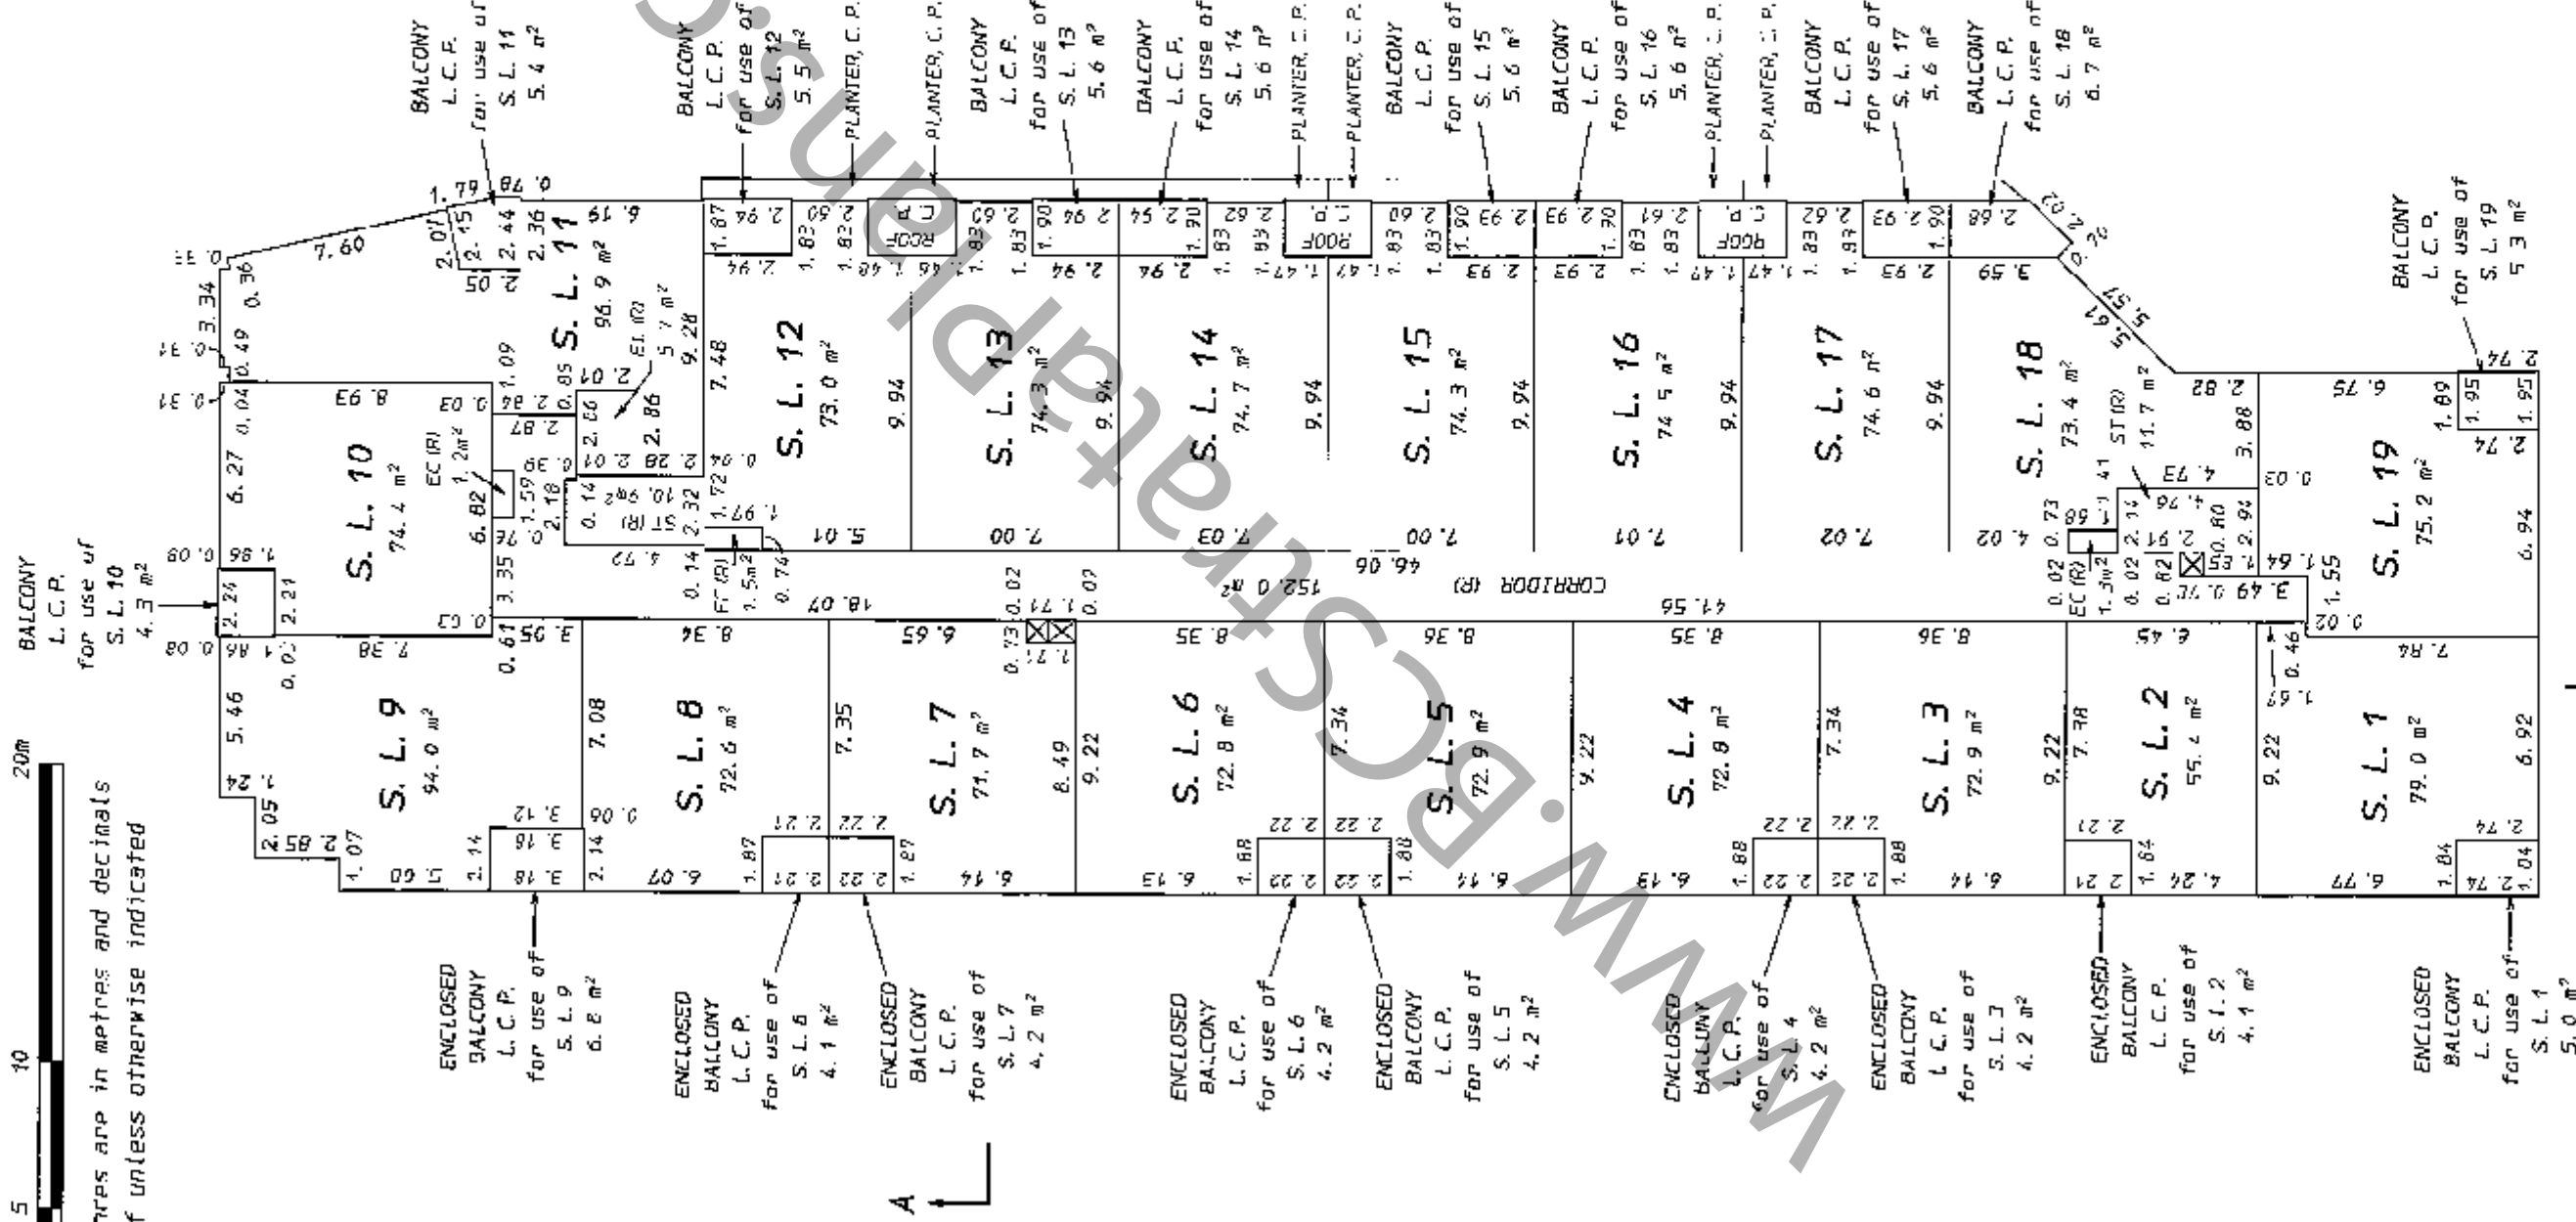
BALCONY L. C. P. for use of S. L. 11 5. 4 m²

BALCONY L. C. P. for use of S. L. 12 5. 5 m²

PLANTER, C. P.

PLANTER, C. P.

BALCONY L. C. P. for use of S. L. 13 5. 6 m²

BALCONY L. C. P. for use of S. L. 14 5. 6 m²

PLANTER, C. P.

PLANTER, C. P.

BALCONY L. C. P. for use of S. L. 15 5. 6 m²

BALCONY L. C. P. for use of S. L. 16 5. 6 m²

PLANTER, C. P.

PLANTER, C. P.

BALCONY L. C. P. for use of S. L. 17 5. 6 m²

BALCONY L. C. P. for use of S. L. 18 6. 7 m²

BALCONY L. C. P. for use of S. L. 19 5. 3 m²

BALCONY L. C. P. for use of S. L. 10 4. 3 m²

S. L. 11 96. 9 m²

S. L. 10 74. 4 m²

S. L. 12 73. 0 m²

S. L. 13 74. 3 m²

S. L. 14 74. 7 m²

S. L. 15 74. 3 m²

S. L. 16 74. 5 m²

S. L. 17 74. 6 m²

S. L. 18 73. 4 m²

S. L. 19 75. 2 m²

S. L. 9 94. 0 m²

S. L. 8 72. 6 m²

S. L. 7 71. 7 m²

S. L. 6 72. 8 m²

S. L. 5 72. 9 m²

S. L. 4 72. 8 m²

S. L. 3 72. 9 m²

S. L. 2 55. 4 m²

S. L. 1 79. 0 m²

EL (R) 5. 7 m²

EC (R) 1. 2m²

ST (R) 10. 9m²

FT (R) 1. 5m²

ST (R) 11. 7 m²

EC (R) 1. 3m²

CORRIDOR (R) 152. 0 m²

ROOF C. P.

ROOF C. P.

ROOF C. P.

ROOF C. P.

7. 60 1. 79 0. 78 2. 07 2. 15 2. 44 2. 36 6. 19 3. 34 0. 36 0. 49 0. 33 0. 33 0. 50 1. 09 8. 93 0. 03 2. 86 0. 85 2. 87 2. 10 2. 66 2. 86 9. 28 7. 48 6. 27 0. 04 0. 31 6. 82 1. 59 2. 18 0. 14 2. 32 4. 72 1. 72 1. 66 0. 74 0. 14 1. 86 0. 09 2. 24 2. 21 3. 35 0. 03 0. 61 3. 95 7. 38 0. 08 0. 03 5. 46 1. 24 2. 05 2. 58 1. 07 5. 00 2. 14 3. 18 3. 16 3. 12 0. 06 2. 14 6. 07 7. 08 8. 34 18. 07 7. 35 6. 65 1. 87 2. 21 2. 22 1. 87 6. 14 8. 49 0. 02 1. 71 0. 02 0. 73 9. 22 8. 35 6. 13 1. 88 2. 22 7. 34 8. 36 6. 14 9. 22 8. 35 6. 13 41. 56 46. 06 7. 34 8. 36 6. 14 9. 22 7. 38 6. 45 2. 21 1. 84 4. 24 9. 22 1. 67 0. 46 7. 84 6. 92 6. 77 2. 74 1. 04 1. 87 2. 94 1. 83 2. 60 1. 83 2. 63 9. 94 5. 01 2. 94 7. 00 1. 90 2. 96 2. 94 2. 54 1. 90 1. 83 2. 62 9. 94 7. 03 1. 47 2. 60 1. 83 1. 90 2. 93 9. 94 7. 00 2. 93 1. 90 1. 83 2. 61 9. 94 7. 01 2. 93 1. 47 2. 62 1. 83 1. 90 2. 93 9. 94 7. 02 3. 59 2. 68 0. 76 5. 57 5. 64 2. 82 3. 88 4. 73 4. 02 0. 73 2. 14 2. 94 1. 41 1. 55 3. 49 0. 02 1. 64 1. 55 0. 03 6. 75 1. 89 1. 95 2. 74 6. 94

ENCLOSED BALCONY L. C. P. for use of S. L. 9 6. 8 m²

ENCLOSED BALCONY L. C. P. for use of S. L. 8 4. 1 m²

ENCLOSED BALCONY L. C. P. for use of S. L. 7 4. 2 m²

ENCLOSED BALCONY L. C. P. for use of S. L. 6 4. 2 m²

ENCLOSED BALCONY L. C. P. for use of S. L. 5 4. 2 m²

ENCLOSED BALCONY L. C. P. for use of S. L. 4 4. 2 m²

ENCLOSED BALCONY L. C. P. for use of S. L. 3 4. 2 m²

ENCLOSED BALCONY L. C. P. for use of S. L. 2 4. 1 m²

ENCLOSED BALCONY L. C. P. for use of S. L. 1 5. 0 m²

20m 10 5

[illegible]res are in metres and decimals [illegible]f unless otherwise indicated

A

www.SearchStrata